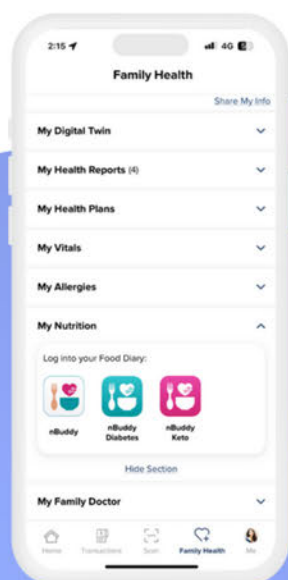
2:15
4G

Family Health

Share My Info

My Digital Twin

My Health Reports (4)

My Health Plans

My Vitals

My Allergies

My Nutrition

Log into your Food Diary:

nBuddy

nBuddy Diabetes

nBuddy Keto

Hide Section

My Family Doctor

Home
Transactions
Scan
Family Health
Me